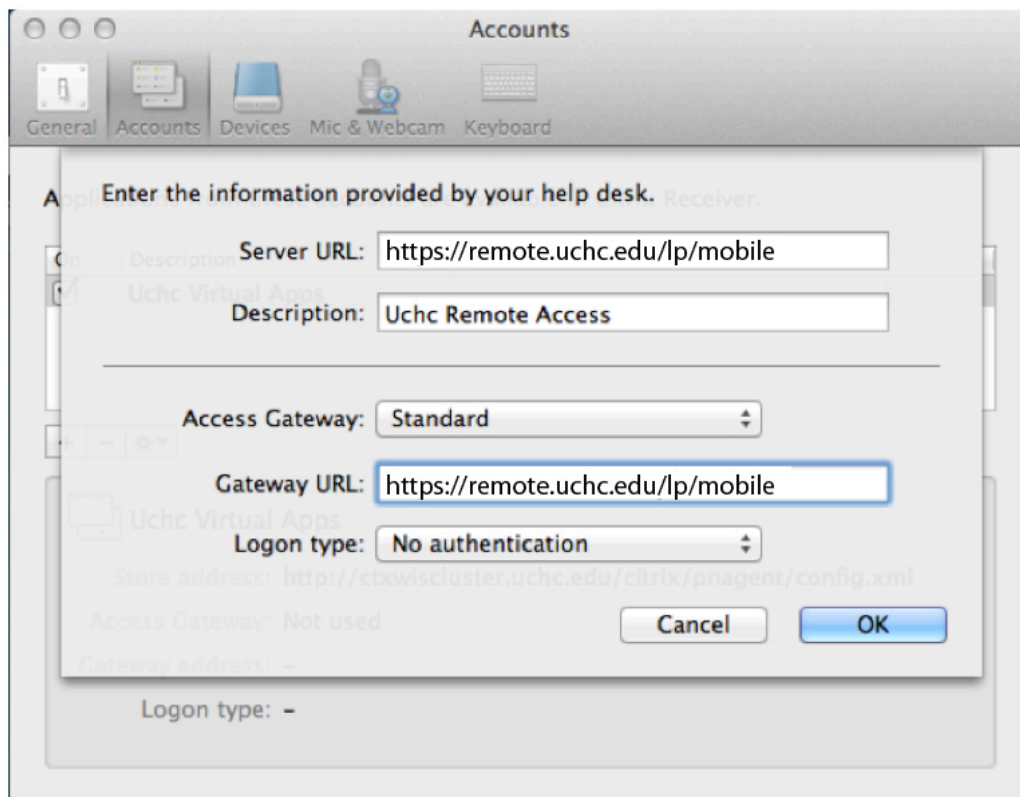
Accounts

General Accounts Devices Mic & Webcam Keyboard

Enter the information provided by your help desk.

Server URL: https://remote.uchc.edu/lp/mobile

Description: Uchc Remote Access

Access Gateway: Standard

Gateway URL: https://remote.uchc.edu/lp/mobile

Logon type: No authentication

Cancel OK

Uchc Virtual Apps

Store address: http://ctxwiscluster.uchc.edu/citrix/pnagent/config.xml

Access Gateway: Not used

Gateway address: –

Logon type: –